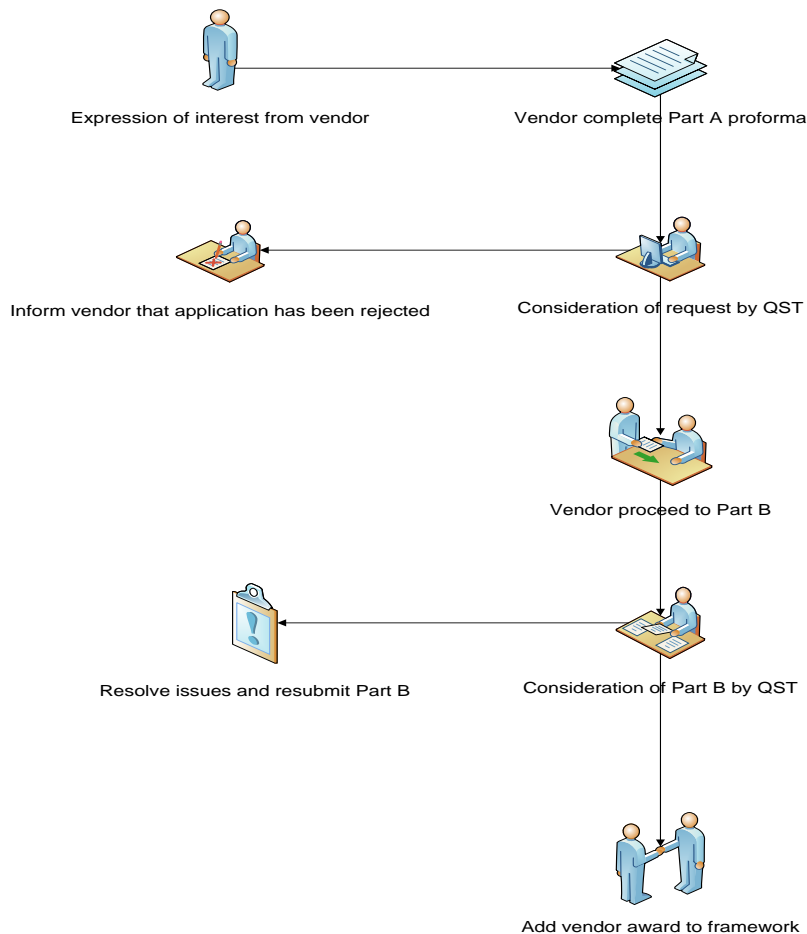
Expression of interest from vendor

Vendor complete Part A proforma

Inform vendor that application has been rejected

Consideration of request by QST

Vendor proceed to Part B

Resolve issues and resubmit Part B

Consideration of Part B by QST

Add vendor award to framework